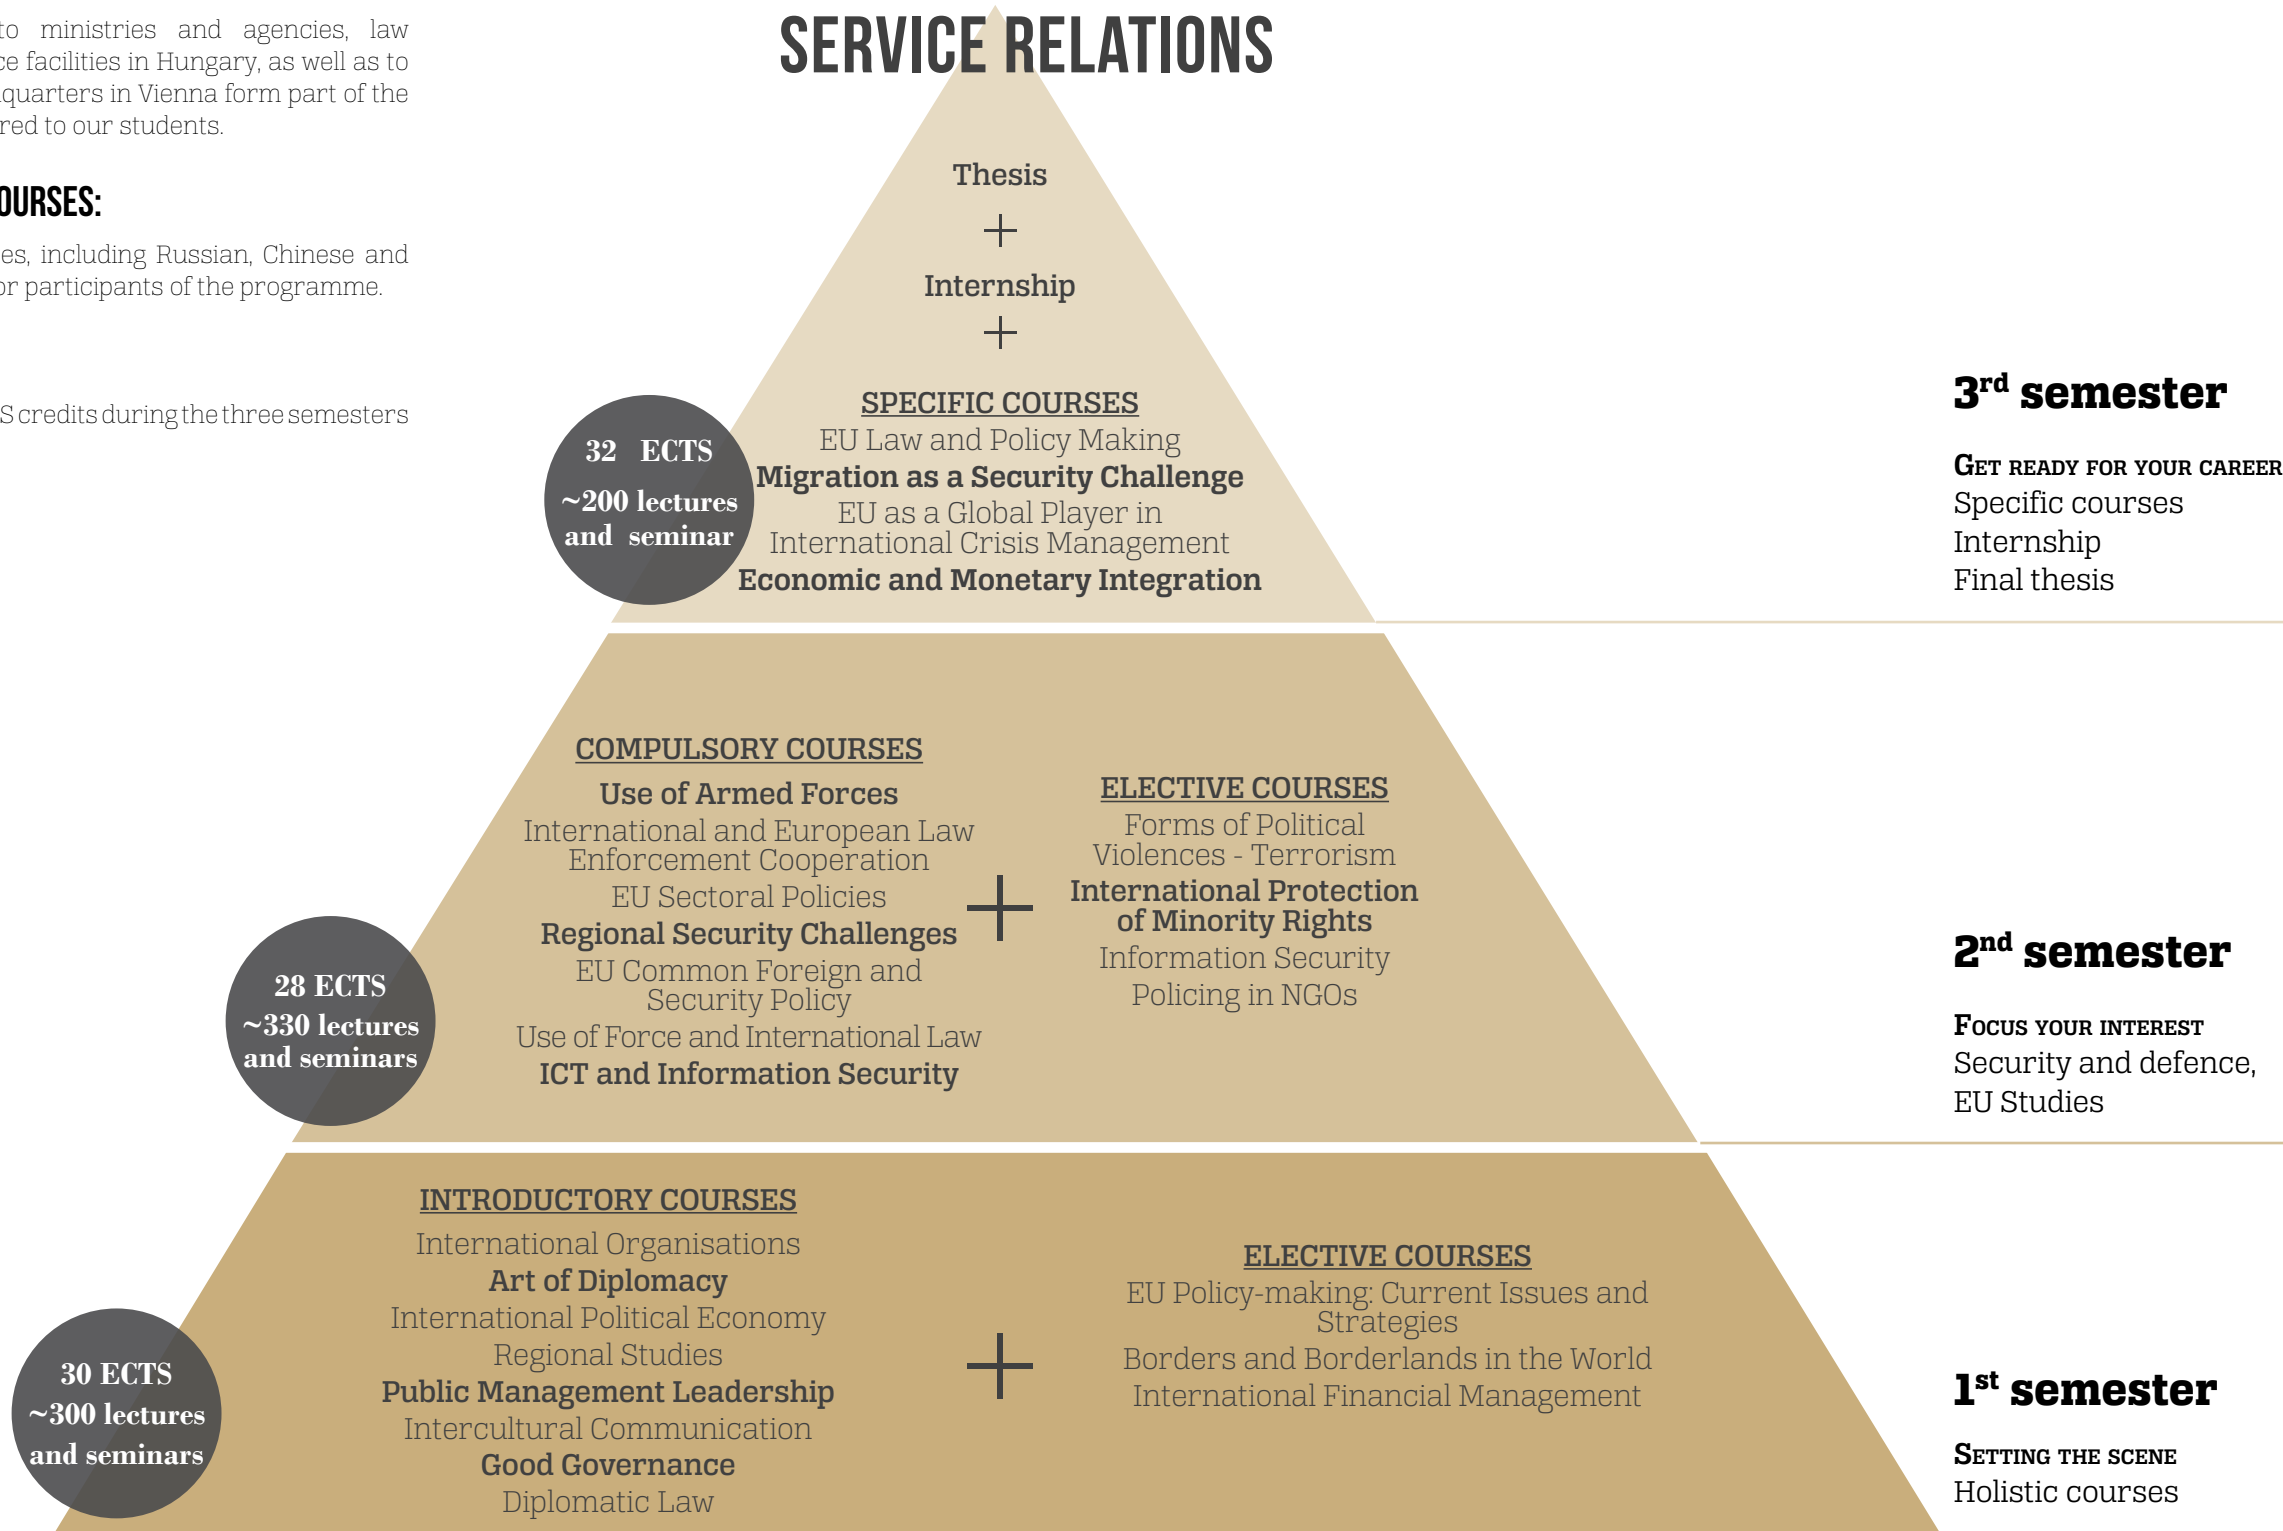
to ministries and agencies, law ce facilities in Hungary, as well as to quarters in Vienna form part of the red to our students.

OURSES:

es, including Russian, Chinese and or participants of the programme.

S credits during the three semesters

SERVICE RELATIONS

Thesis

+

Internship

+

SPECIFIC COURSES
EU Law and Policy Making
Migration as a Security Challenge
EU as a Global Player in International Crisis Management
Economic and Monetary Integration

32 ECTS
~200 lectures and seminar

3rd semester

GET READY FOR YOUR CAREER
Specific courses
Internship
Final thesis

COMPULSORY COURSES
Use of Armed Forces
International and European Law Enforcement Cooperation
EU Sectoral Policies
Regional Security Challenges
EU Common Foreign and Security Policy
Use of Force and International Law
ICT and Information Security

+

ELECTIVE COURSES
Forms of Political Violences - Terrorism
International Protection of Minority Rights
Information Security
Policing in NGOs

28 ECTS
~330 lectures and seminars

2nd semester

FOCUS YOUR INTEREST
Security and defence, EU Studies

INTRODUCTORY COURSES
International Organisations
Art of Diplomacy
International Political Economy
Regional Studies
Public Management Leadership
Intercultural Communication
Good Governance
Diplomatic Law

+

ELECTIVE COURSES
EU Policy-making: Current Issues and Strategies
Borders and Borderlands in the World
International Financial Management

30 ECTS
~300 lectures and seminars

1st semester

SETTING THE SCENE
Holistic courses